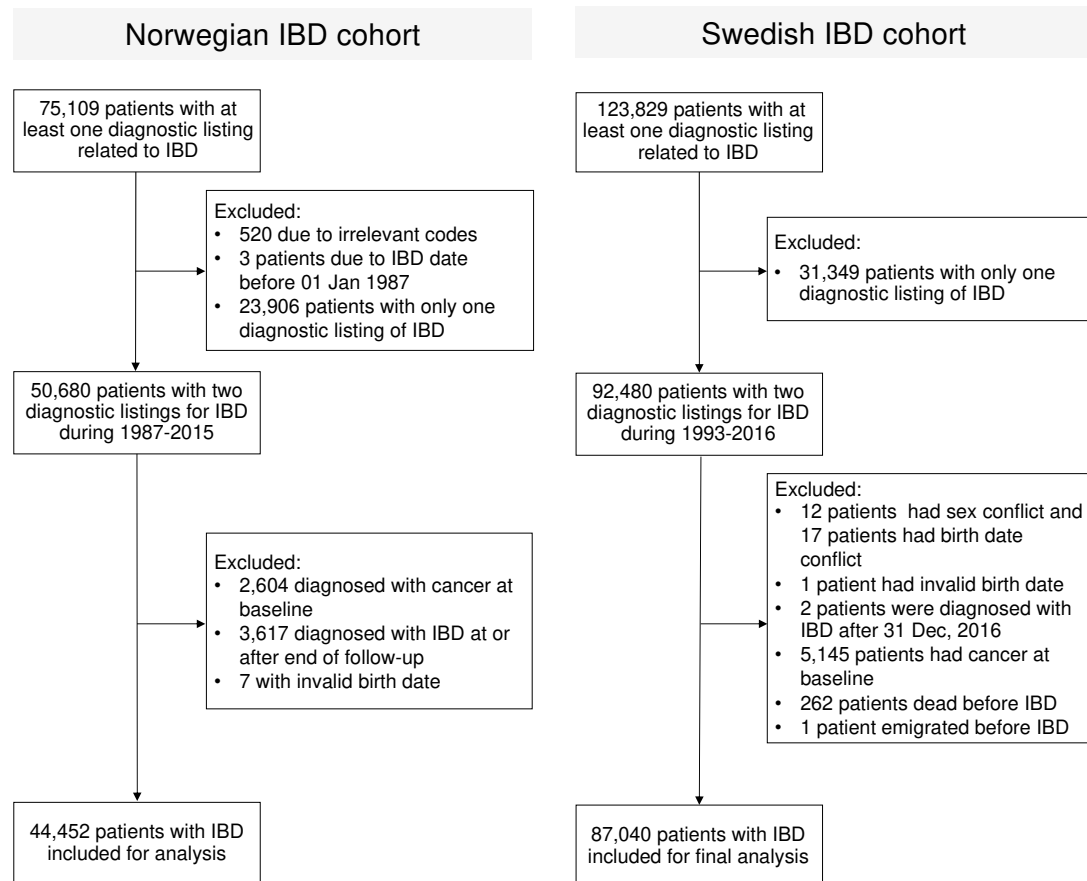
Norwegian IBD cohort

75,109 patients with at least one diagnostic listing related to IBD

Excluded:
• 520 due to irrelevant codes
• 3 patients due to IBD date before 01 Jan 1987
• 23,906 patients with only one diagnostic listing of IBD

50,680 patients with two diagnostic listings for IBD during 1987-2015

Excluded:
• 2,604 diagnosed with cancer at baseline
• 3,617 diagnosed with IBD at or after end of follow-up
• 7 with invalid birth date

44,452 patients with IBD included for analysis

Swedish IBD cohort

123,829 patients with at least one diagnostic listing related to IBD

Excluded:
• 31,349 patients with only one diagnostic listing of IBD

92,480 patients with two diagnostic listings for IBD during 1993-2016

Excluded:
• 12 patients had sex conflict and 17 patients had birth date conflict
• 1 patient had invalid birth date
• 2 patients were diagnosed with IBD after 31 Dec, 2016
• 5,145 patients had cancer at baseline
• 262 patients dead before IBD
• 1 patient emigrated before IBD

87,040 patients with IBD included for final analysis